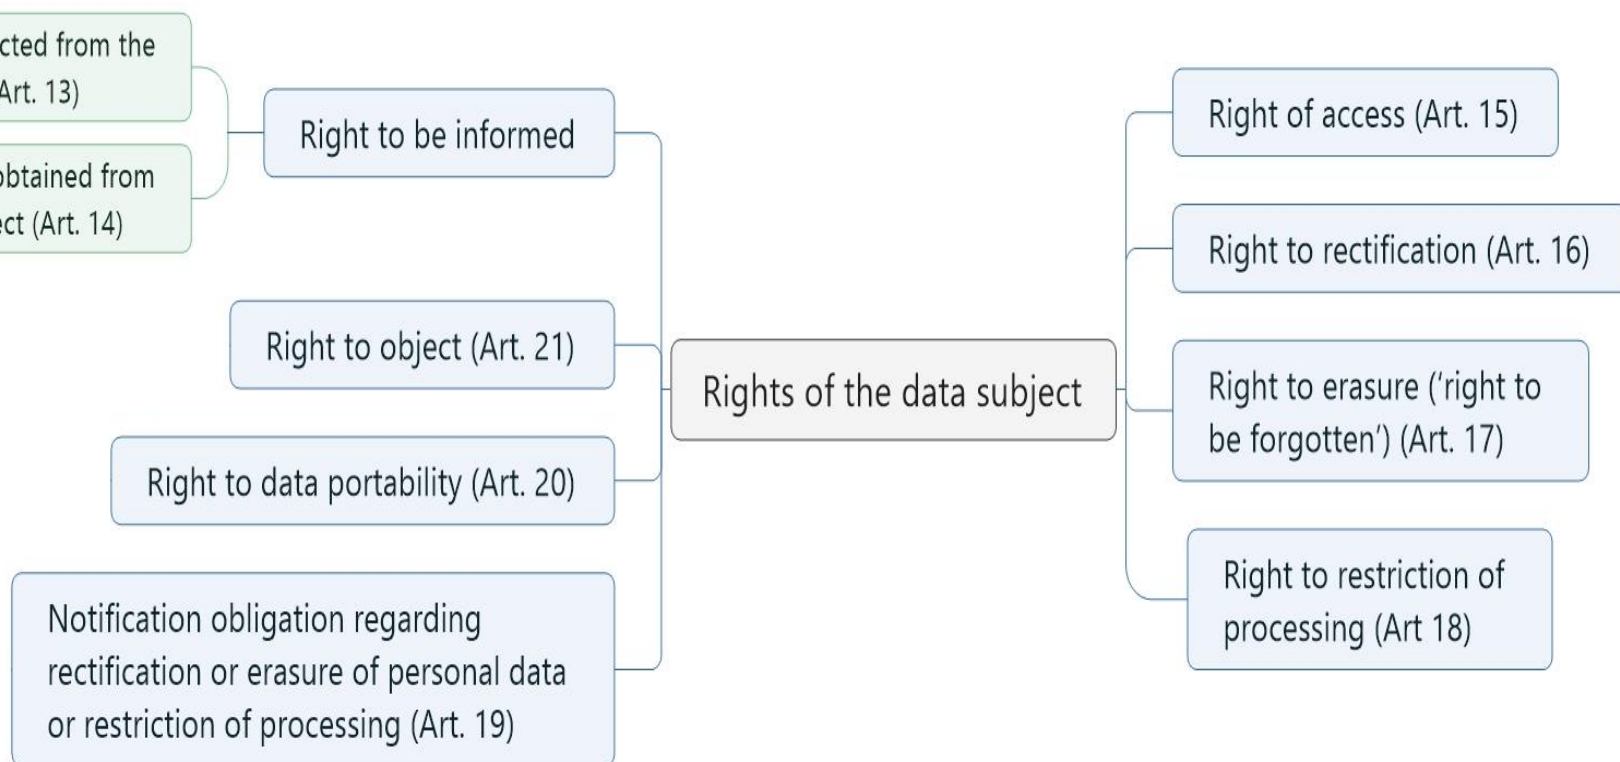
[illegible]cted from the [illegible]Art. 13)

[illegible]btained from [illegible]ct (Art. 14)

Right to be informed

Right to object (Art. 21)

Right to data portability (Art. 20)

Notification obligation regarding rectification or erasure of personal data or restriction of processing (Art. 19)

Rights of the data subject

Right of access (Art. 15)

Right to rectification (Art. 16)

Right to erasure ('right to be forgotten') (Art. 17)

Right to restriction of processing (Art 18)